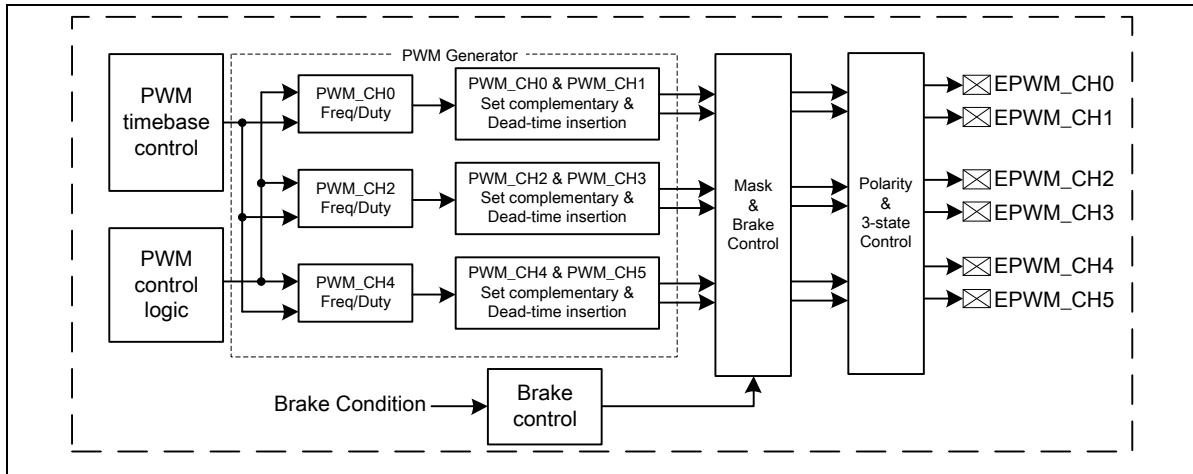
PWM Generator

PWM timebase control

PWM control logic

PWM_CH0 Freq/Duty

PWM_CH2 Freq/Duty

PWM_CH4 Freq/Duty

PWM_CH0 & PWM_CH1 Set complementary & Dead-time insertion

PWM_CH2 & PWM_CH3 Set complementary & Dead-time insertion

PWM_CH4 & PWM_CH5 Set complementary & Dead-time insertion

Mask & Brake Control

Polarity & 3-state Control

EPWM_CH0
EPWM_CH1
EPWM_CH2
EPWM_CH3
EPWM_CH4
EPWM_CH5

Brake Condition

Brake control